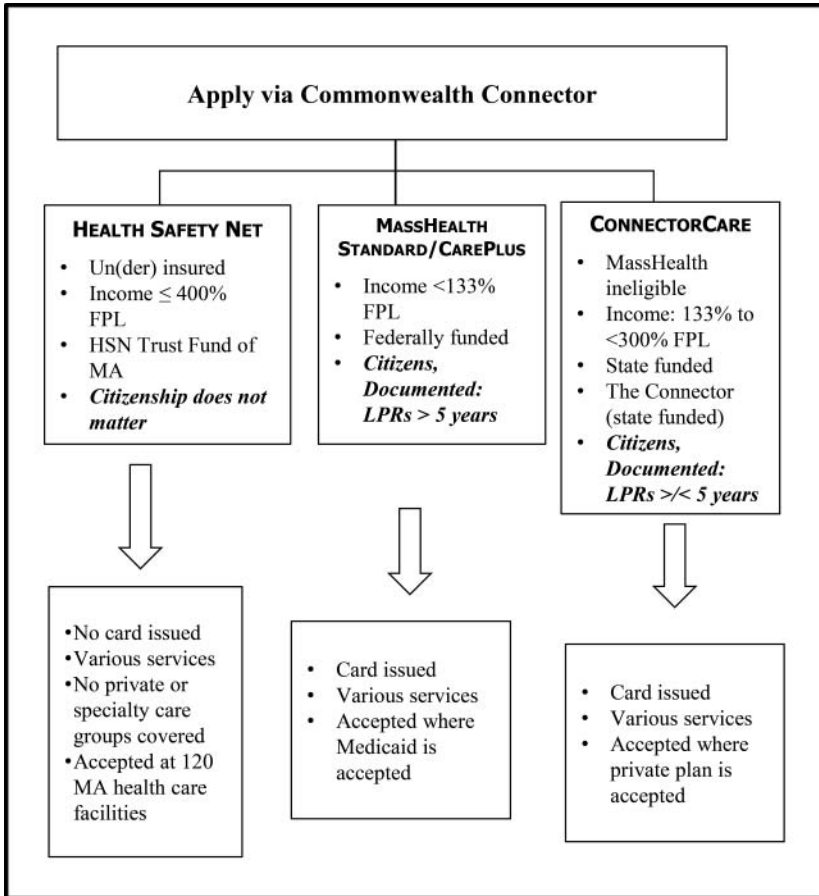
Apply via Commonwealth Connector

HEALTH SAFETY NET
- Un(der) insured
- Income ≤ 400% FPL
- HSN Trust Fund of MA
- ***Citizenship does not matter***

MASSHEALTH STANDARD/CAREPLUS
- Income <133% FPL
- Federally funded
- ***Citizens, Documented: LPRs > 5 years***

CONNECTORCARE
- MassHealth ineligible
- Income: 133% to <300% FPL
- State funded
- The Connector (state funded)
- ***Citizens, Documented: LPRs >/< 5 years***

- No card issued
- Various services
- No private or specialty care groups covered
- Accepted at 120 MA health care facilities

- Card issued
- Various services
- Accepted where Medicaid is accepted

- Card issued
- Various services
- Accepted where private plan is accepted